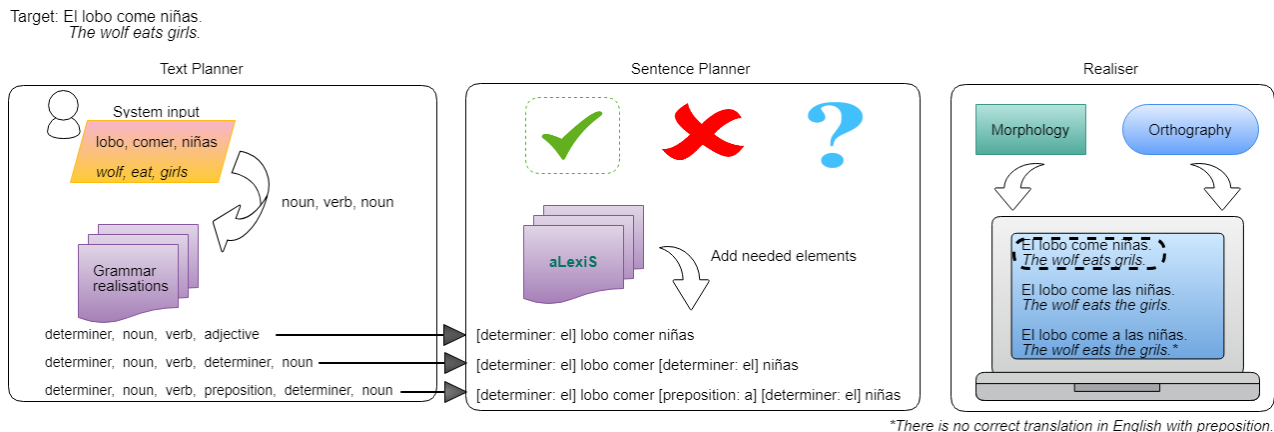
Target: El lobo come niñas.
The wolf eats girls.

Text Planner

System input
lobo, comer, niñas
wolf, eat, girls

noun, verb, noun

Grammar realisations

determiner, noun, verb, adjective
determiner, noun, verb, determiner, noun
determiner, noun, verb, preposition, determiner, noun

Sentence Planner

aLexiS

Add needed elements

[determiner: el] lobo comer niñas
[determiner: el] lobo comer [determiner: el] niñas
[determiner: el] lobo comer [preposition: a] [determiner: el] niñas

Realiser

Morphology
Orthography

El lobo come niñas.
The wolf eats grils.

El lobo come las niñas.
The wolf eats the girls.

El lobo come a las niñas.
The wolf eats the grils.*

*There is no correct translation in English with preposition.